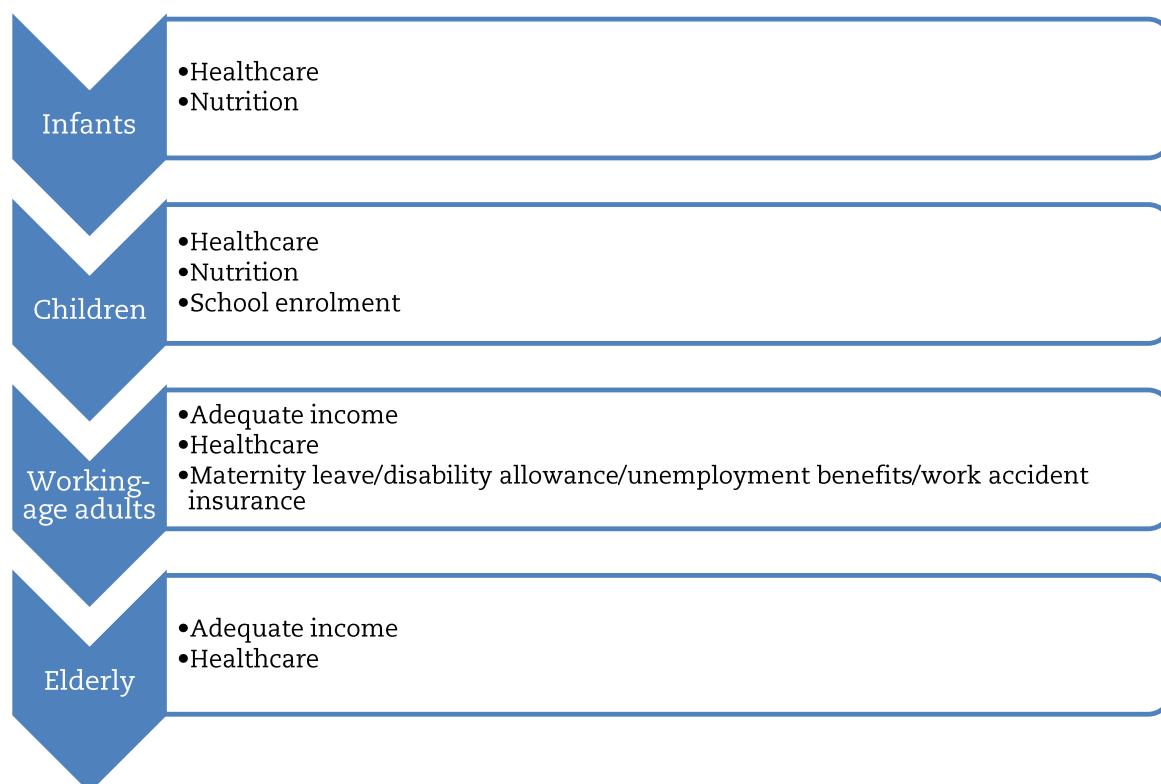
Infants

•Healthcare
•Nutrition

Children

•Healthcare
•Nutrition
•School enrolment

Working-age adults

•Adequate income
•Healthcare
•Maternity leave/disability allowance/unemployment benefits/work accident insurance

Elderly

•Adequate income
•Healthcare